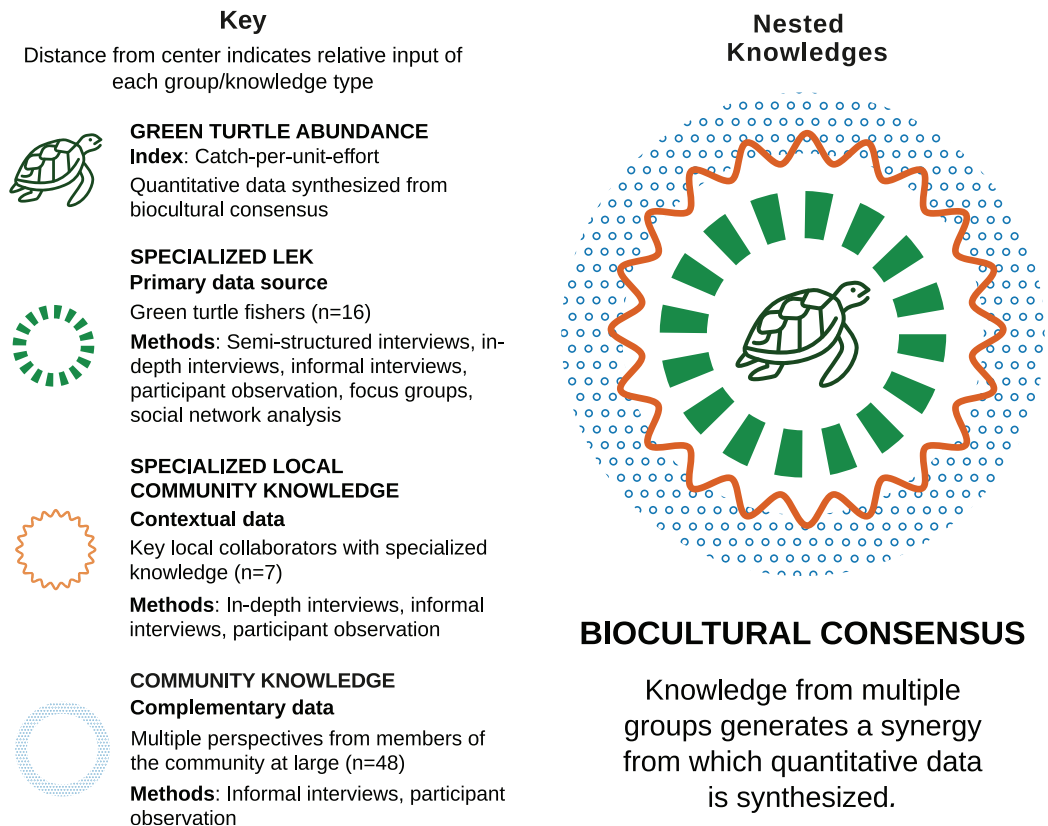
Key

Distance from center indicates relative input of each group/knowledge type

GREEN TURTLE ABUNDANCE
Index: Catch-per-unit-effort
Quantitative data synthesized from biocultural consensus

SPECIALIZED LEK
Primary data source
Green turtle fishers (n=16)
Methods: Semi-structured interviews, in-depth interviews, informal interviews, participant observation, focus groups, social network analysis

SPECIALIZED LOCAL COMMUNITY KNOWLEDGE
Contextual data
Key local collaborators with specialized knowledge (n=7)
Methods: In-depth interviews, informal interviews, participant observation

COMMUNITY KNOWLEDGE
Complementary data
Multiple perspectives from members of the community at large (n=48)
Methods: Informal interviews, participant observation

Nested Knowledges

BIOCULTURAL CONSENSUS

Knowledge from multiple groups generates a synergy from which quantitative data is synthesized.